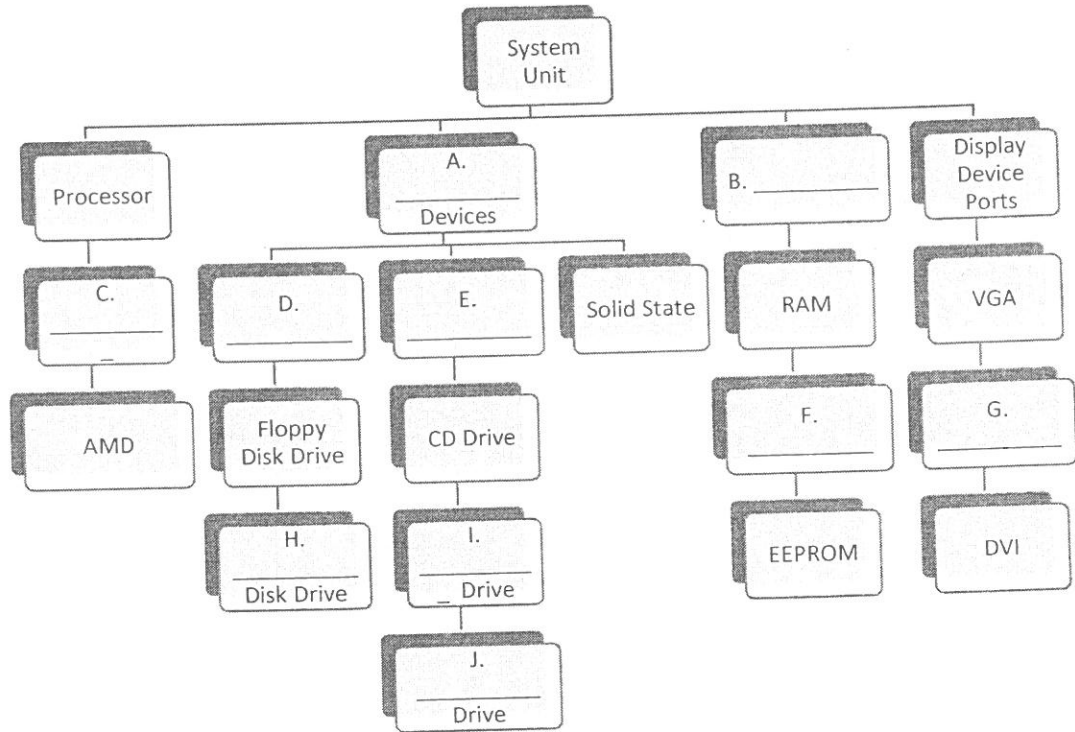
System Unit

Processor

C. ________ _

AMD

A. ________ Devices

D. ________

Floppy Disk Drive

H. ________ Disk Drive

E. ________

CD Drive

I. ________ _ Drive

J. ________ Drive

Solid State

B. ________

RAM

F. ________

EEPROM

Display Device Ports

VGA

G. ________

DVI